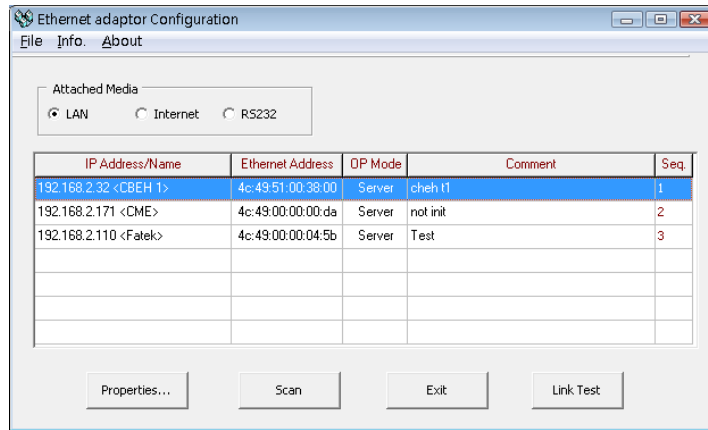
Ethernet adaptor Configuration

File Info. About

Attached Media
LAN Internet RS232

| IP Address/Name | Ethernet Address | OP Mode | Comment | Seq. |
|---|---|---|---|---|
| 192.168.2.32 <CBEH 1> | 4c:49:51:00:38:00 | Server | cheh t1 | 1 |
| 192.168.2.171 <CME> | 4c:49:00:00:00:da | Server | not init | 2 |
| 192.168.2.110 <Fatek> | 4c:49:00:00:04:5b | Server | Test | 3 |
| | | | | |
| | | | | |
| | | | | |
| | | | | |

Properties... Scan Exit Link Test